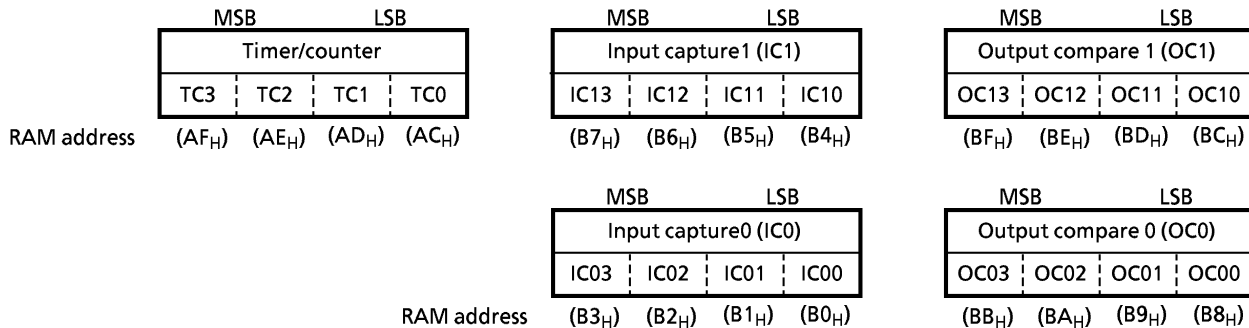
| MSB | | | LSB |
|---|---|---|---|
| Timer/counter | | | |
| TC3 | TC2 | TC1 | TC0 |

RAM address (AF$_H$) (AE$_H$) (AD$_H$) (AC$_H$)

| MSB | | | LSB |
|---|---|---|---|
| Input capture1 (IC1) | | | |
| IC13 | IC12 | IC11 | IC10 |

(B7$_H$) (B6$_H$) (B5$_H$) (B4$_H$)

| MSB | | | LSB |
|---|---|---|---|
| Output compare 1 (OC1) | | | |
| OC13 | OC12 | OC11 | OC10 |

(BF$_H$) (BE$_H$) (BD$_H$) (BC$_H$)

| MSB | | | LSB |
|---|---|---|---|
| Input capture0 (IC0) | | | |
| IC03 | IC02 | IC01 | IC00 |

RAM address (B3$_H$) (B2$_H$) (B1$_H$) (B0$_H$)

| MSB | | | LSB |
|---|---|---|---|
| Output compare 0 (OC0) | | | |
| OC03 | OC02 | OC01 | OC00 |

(BB$_H$) (BA$_H$) (B9$_H$) (B8$_H$)